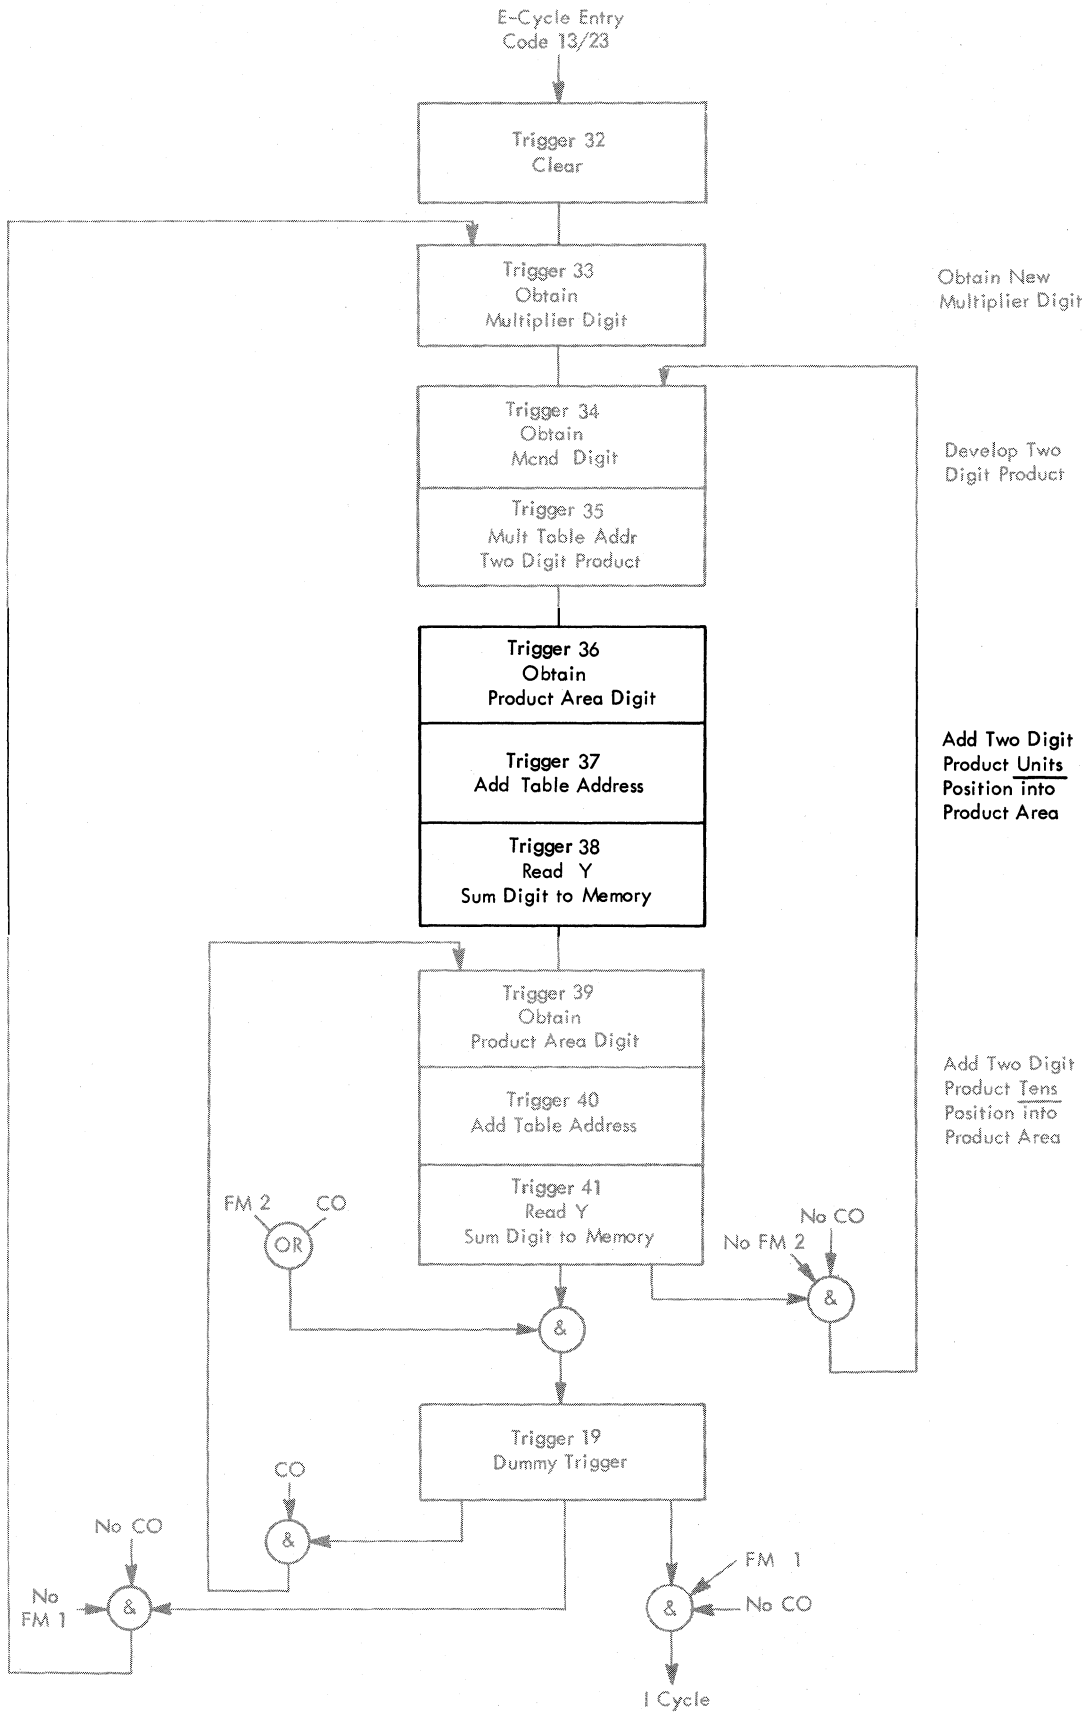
E-Cycle Entry
Code 13/23

Trigger 32
Clear

Trigger 33
Obtain
Multiplier Digit

Obtain New
Multiplier Digit

Trigger 34
Obtain
Mcnd Digit

Trigger 35
Mult Table Addr
Two Digit Product

Develop Two
Digit Product

Trigger 36
Obtain
Product Area Digit

Trigger 37
Add Table Address

Trigger 38
Read Y
Sum Digit to Memory

Add Two Digit
Product Units
Position into
Product Area

Trigger 39
Obtain
Product Area Digit

Trigger 40
Add Table Address

Trigger 41
Read Y
Sum Digit to Memory

Add Two Digit
Product Tens
Position into
Product Area

FM 2
CO
OR

No CO
No FM 2
&

&

Trigger 19
Dummy Trigger

CO
&

No CO
No
FM 1
&

FM 1
&
No CO

I Cycle